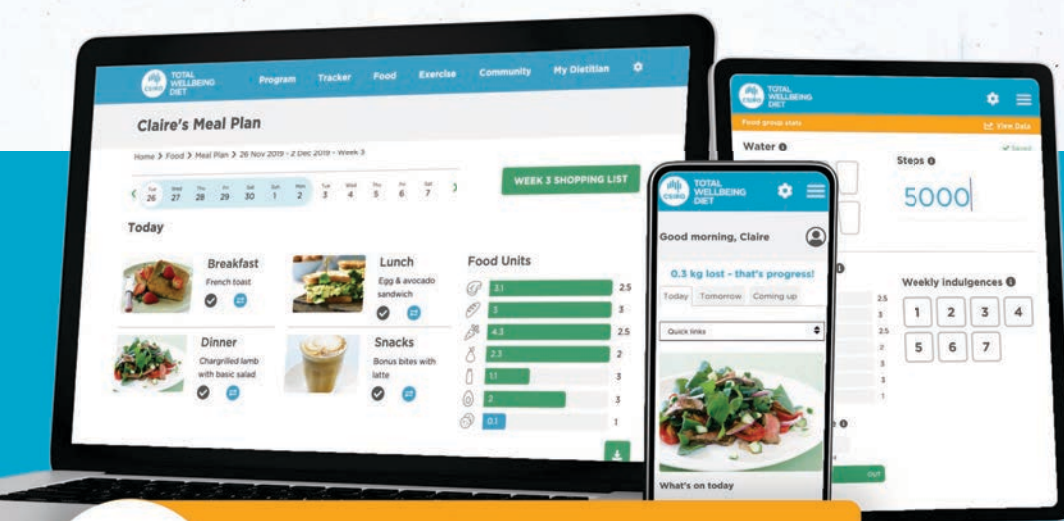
CSIRO TOTAL WELLBEING DIET

Program Tracker Food Exercise Community My Dietitian

Claire's Meal Plan

Home > Food > Meal Plan > 26 Nov 2019 - 2 Dec 2019 - Week 3

Tue 26 Wed 27 Thu 28 Fri 29 Sat 30 Sun 1 Mon 2 Tue 3 Wed 4 Thu 5 Fri 6 Sat 7

WEEK 3 SHOPPING LIST

Today

Breakfast
French toast

Lunch
Egg & avocado sandwich

Dinner
Chargrilled lamb with basic salad

Snacks
Bonus bites with latte

Food Units

| | |
|---|---|
| 3.1 | 2.5 |
| 3 | 3 |
| 4.3 | 2.5 |
| 2.3 | 2 |
| 1.1 | 3 |
| 2 | 3 |
| 0.1 | 1 |

CSIRO TOTAL WELLBEING DIET

Good morning, Claire

0.3 kg lost - that's progress!

Today Tomorrow Coming up

Quick links

What's on today

CSIRO TOTAL WELLBEING DIET

Food group stats

View Data

Water

Saved

Steps

5000

Weekly indulgences

1 2 3 4
5 6 7

2.5
3
2.5
2
3
3
1

OUT